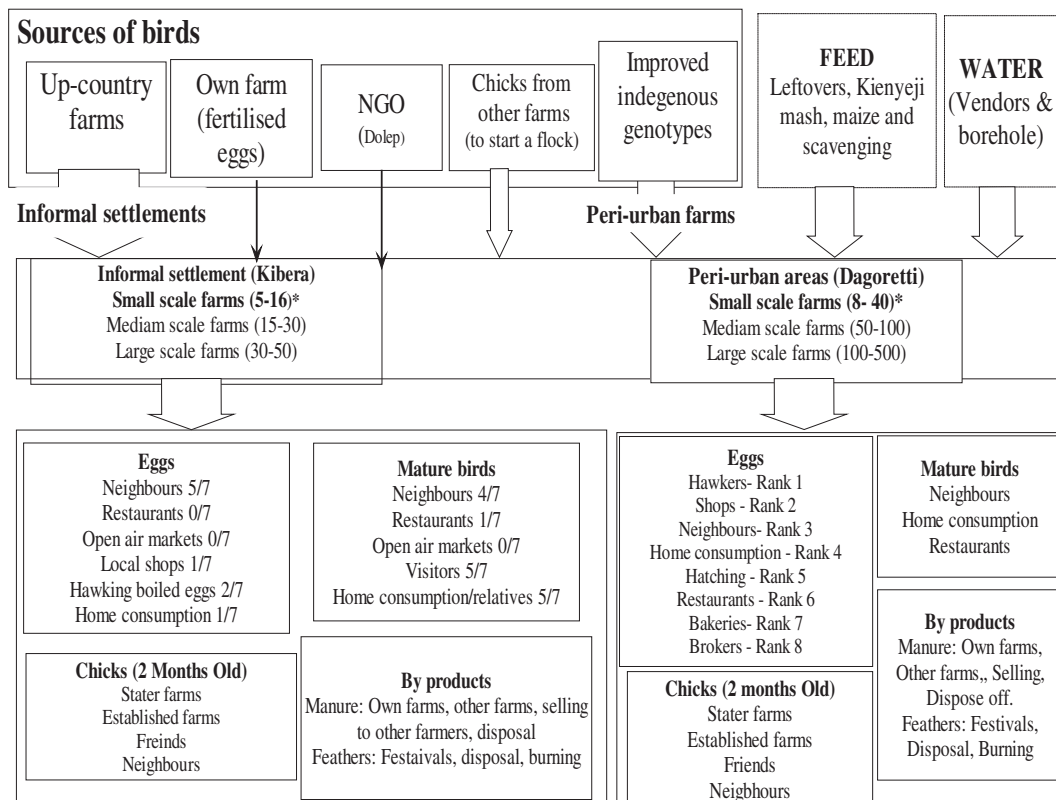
Sources of birds

Up-country farms

Own farm (fertilised eggs)

NGO (Dolep)

Chicks from other farms (to start a flock)

Improved indegenous genotypes

FEED
Leftovers, Kienyeji mash, maize and scavenging

WATER
(Vendors & borehole)

Informal settlements

Peri-urban farms

Informal settlement (Kibera)
Small scale farms (5-16)*
Mediam scale farms (15-30)
Large scale farms (30-50)

Peri-urban areas (Dagoretti)
Small scale farms (8- 40)*
Mediam scale farms (50-100)
Large scale farms (100-500)

Eggs
Neighbours 5/7
Restaurants 0/7
Open air markets 0/7
Local shops 1/7
Hawking boiled eggs 2/7
Home consumption 1/7

Mature birds
Neighbours 4/7
Restaurants 1/7
Open air markets 0/7
Visitors 5/7
Home consumption/relatives 5/7

Chicks (2 Months Old)
Stater farms
Established farms
Freinds
Neighbours

By products
Manure: Own farms, other farms, selling to other farmers, disposal
Feathers: Festaivals, disposal, burning

Eggs
Hawkers- Rank 1
Shops - Rank 2
Neighbours- Rank 3
Home consumption - Rank 4
Hatching - Rank 5
Restaurants - Rank 6
Bakeries- Rank 7
Brokers - Rank 8

Mature birds
Neighbours
Home consumption
Restaurants

By products
Manure: Own farms, Other farms,, Selling, Dispose off.
Feathers: Festivals, Disposal, Burning

Chicks (2 months Old)
Stater farms
Established farms
Friends
Neigbhours